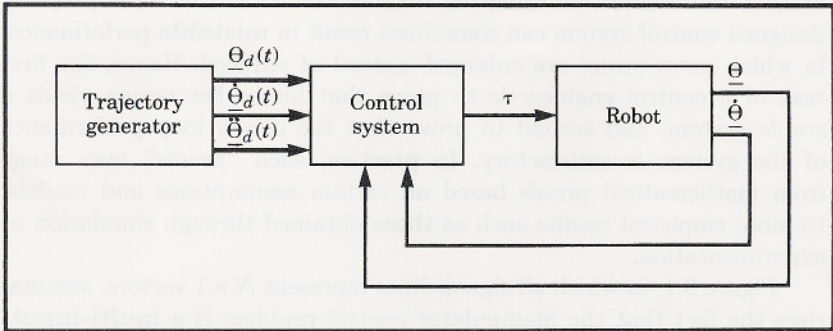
designed control system can sometimes result in unstable performance in which servo errors are enlarged instead of reduced. Hence, the first task of a control engineer is to prove that his or her design yields a stable system, and second to prove that the closed-loop performance of the system is satisfactory. In practice, such "proofs" can range from mathematical proofs based on certain assumptions and models to more empirical results such as those obtained through simulation or experimentation.

Figure 9.1, in which all signal lines represent $N \times 1$ vectors, summarizes the fact that the manipulator control problem is a multi-input

Trajectory generator

$\underline{\Theta}_d(t)$

$\underline{\dot{\Theta}}_d(t)$

$\underline{\ddot{\Theta}}_d(t)$

Control system

$\tau$

Robot

$\underline{\Theta}$

$\underline{\dot{\Theta}}$